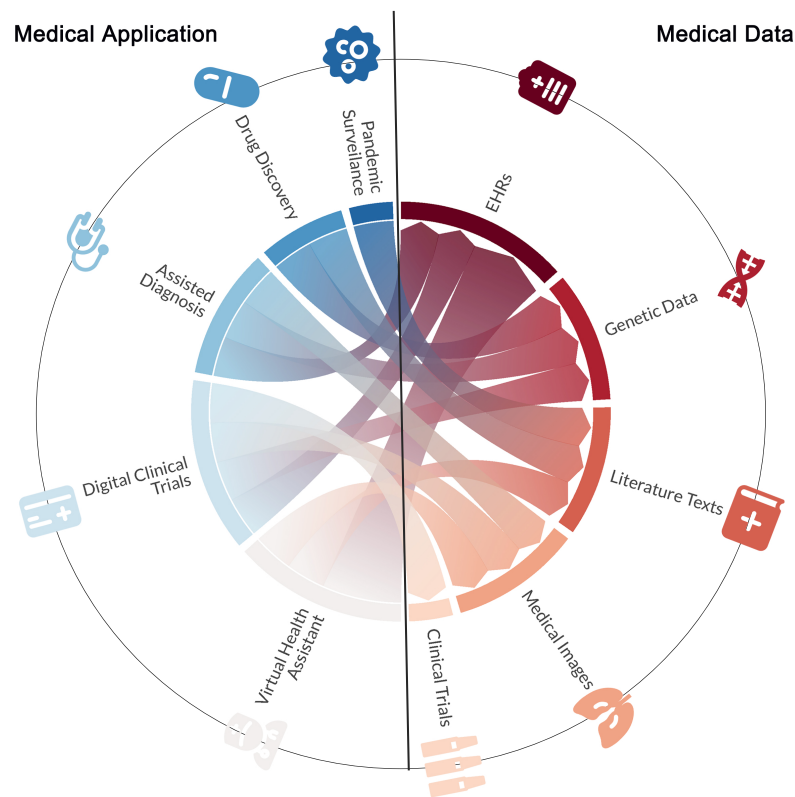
Medical Application

Medical Data

Pandemic Surveilance

Drug Discovery

Assisted Diagnosis

Digital Clinical Trials

Virtual Health Assistant

Clinical Trials

Medical Images

Literature Texts

Genetic Data

EHRs